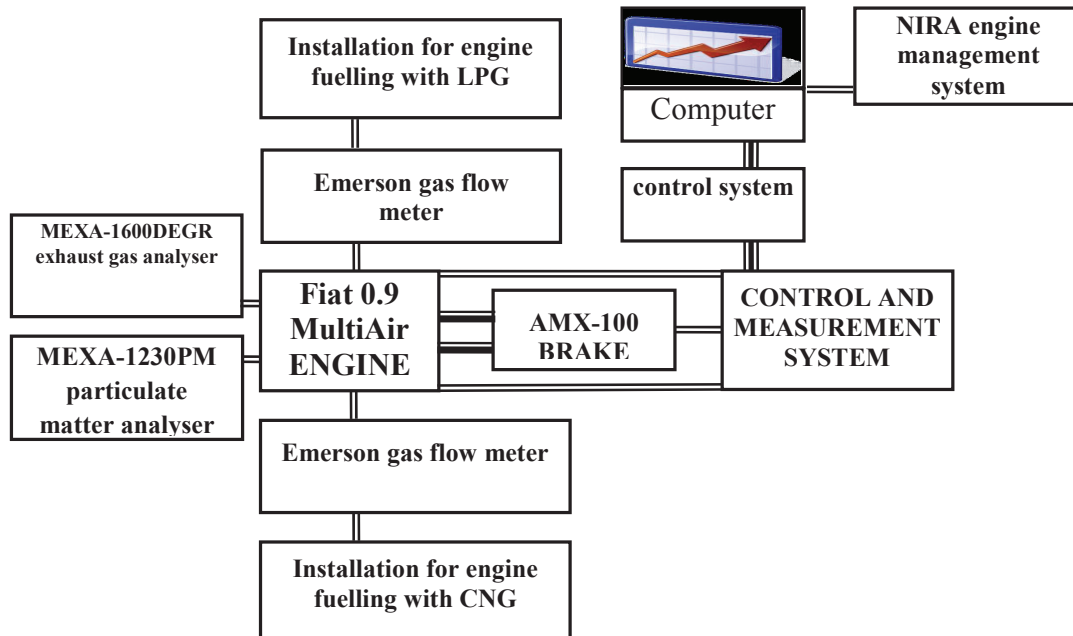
Installation for engine fuelling with LPG

Computer

NIRA engine management system

Emerson gas flow meter

control system

MEXA-1600DEGR exhaust gas analyser

Fiat 0.9 MultiAir ENGINE

AMX-100 BRAKE

CONTROL AND MEASUREMENT SYSTEM

MEXA-1230PM particulate matter analyser

Emerson gas flow meter

Installation for engine fuelling with CNG